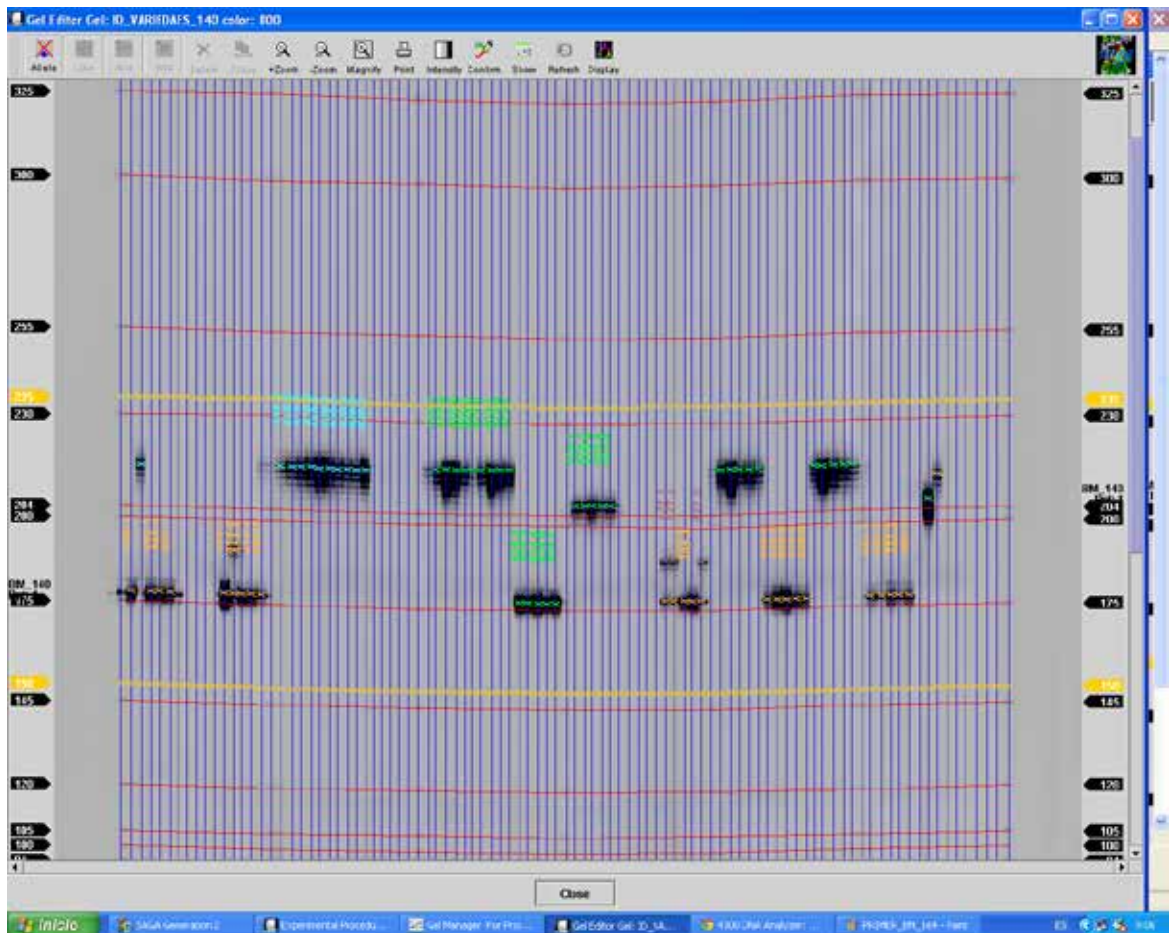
Gel Editor Gel: ID_VARIEDAES_140 color: 800

Allele Line Add Edit Delete Group +Zoom -Zoom Magnify Print Intensity Combine Show Refresh Display

325
300
255
235
230
204
200
BM_140
175
150
145
120
105
100

325
300
255
235
230
BM_143
204
200
175
150
145
120
105
100

Close

Inicio SAGA Generation 2 Experimental Procedu... Gel Manager For Pro... Gel Editor Gel: ID_VA... 4300 DNA Analyzer ... PRIMER_BM_144 - Paint